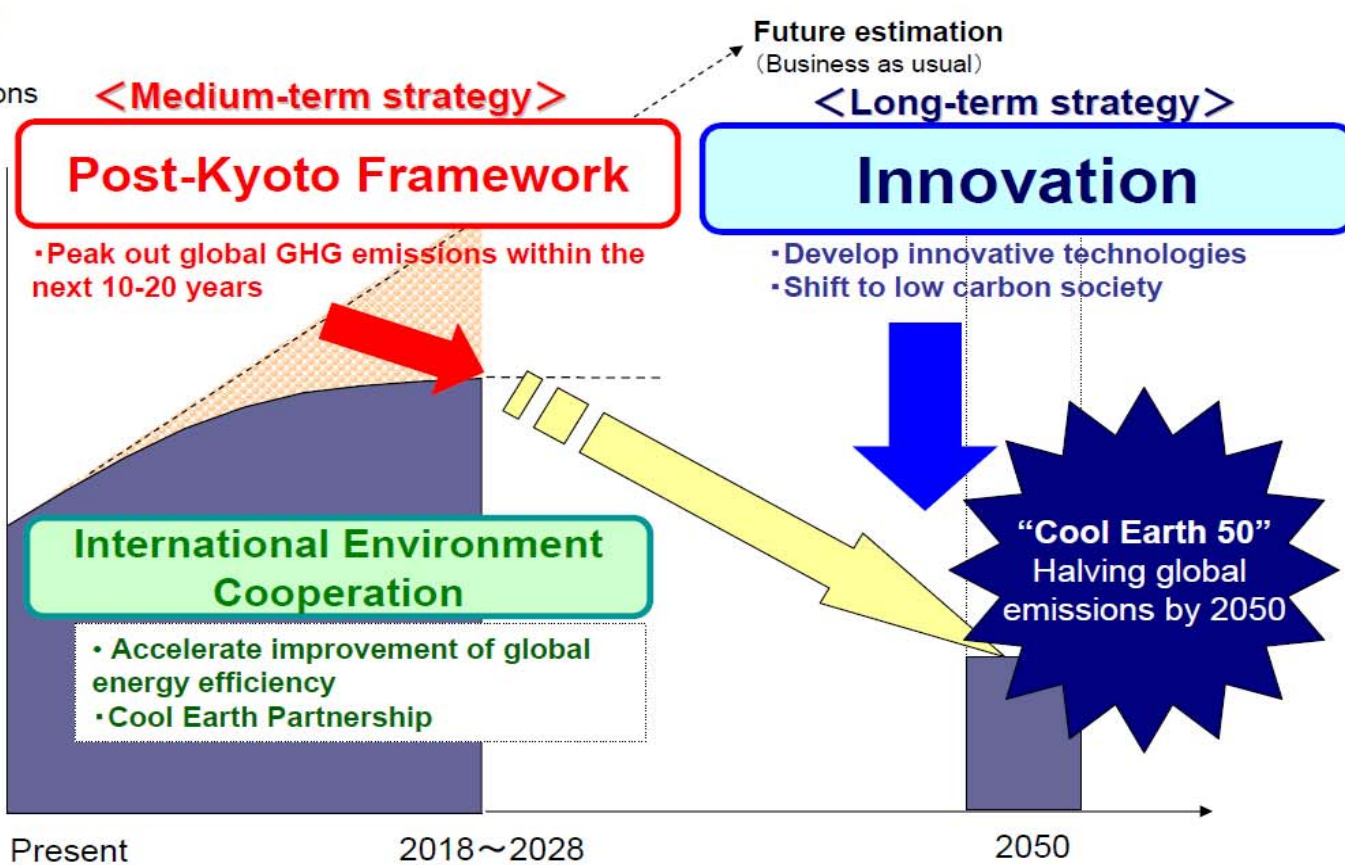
ons

Future estimation
(Business as usual)

＜Medium-term strategy＞

Post-Kyoto Framework

・Peak out global GHG emissions within the next 10-20 years

＜Long-term strategy＞

Innovation

・Develop innovative technologies
・Shift to low carbon society

International Environment Cooperation

• Accelerate improvement of global energy efficiency
・Cool Earth Partnership

"Cool Earth 50"
Halving global emissions by 2050

Present

2018～2028

2050